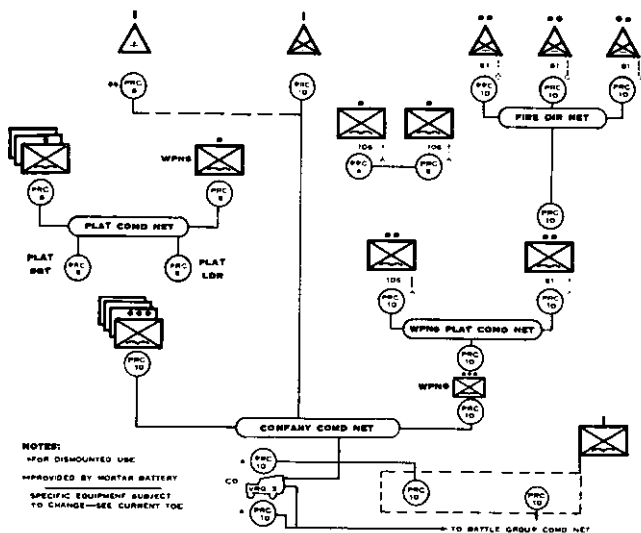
PRC 6
PRC 10
81
81
81
FIRE DIR NET
106
106
PRC 6
PRC 6
PRC 10
WPNS
PRC 6
PRC 6
PLAT COMD NET
PLAT SGT
PRC 6
PRC 6
PLAT LDR
106
81
PRC 10
PRC 10
WPNS PLAT COMD NET
PRC 10
PRC 10
WPNS
PRC 10
COMPANY COMD NET
NOTES:
*FOR DISMOUNTED USE
†PROVIDED BY MORTAR BATTERY
SPECIFIC EQUIPMENT SUBJECT TO CHANGE—SEE CURRENT TOE
PRC 10
CO
VRQ 3
PRC 10
PRC 10
PRC 10
TO BATTLE GROUP COMD NET